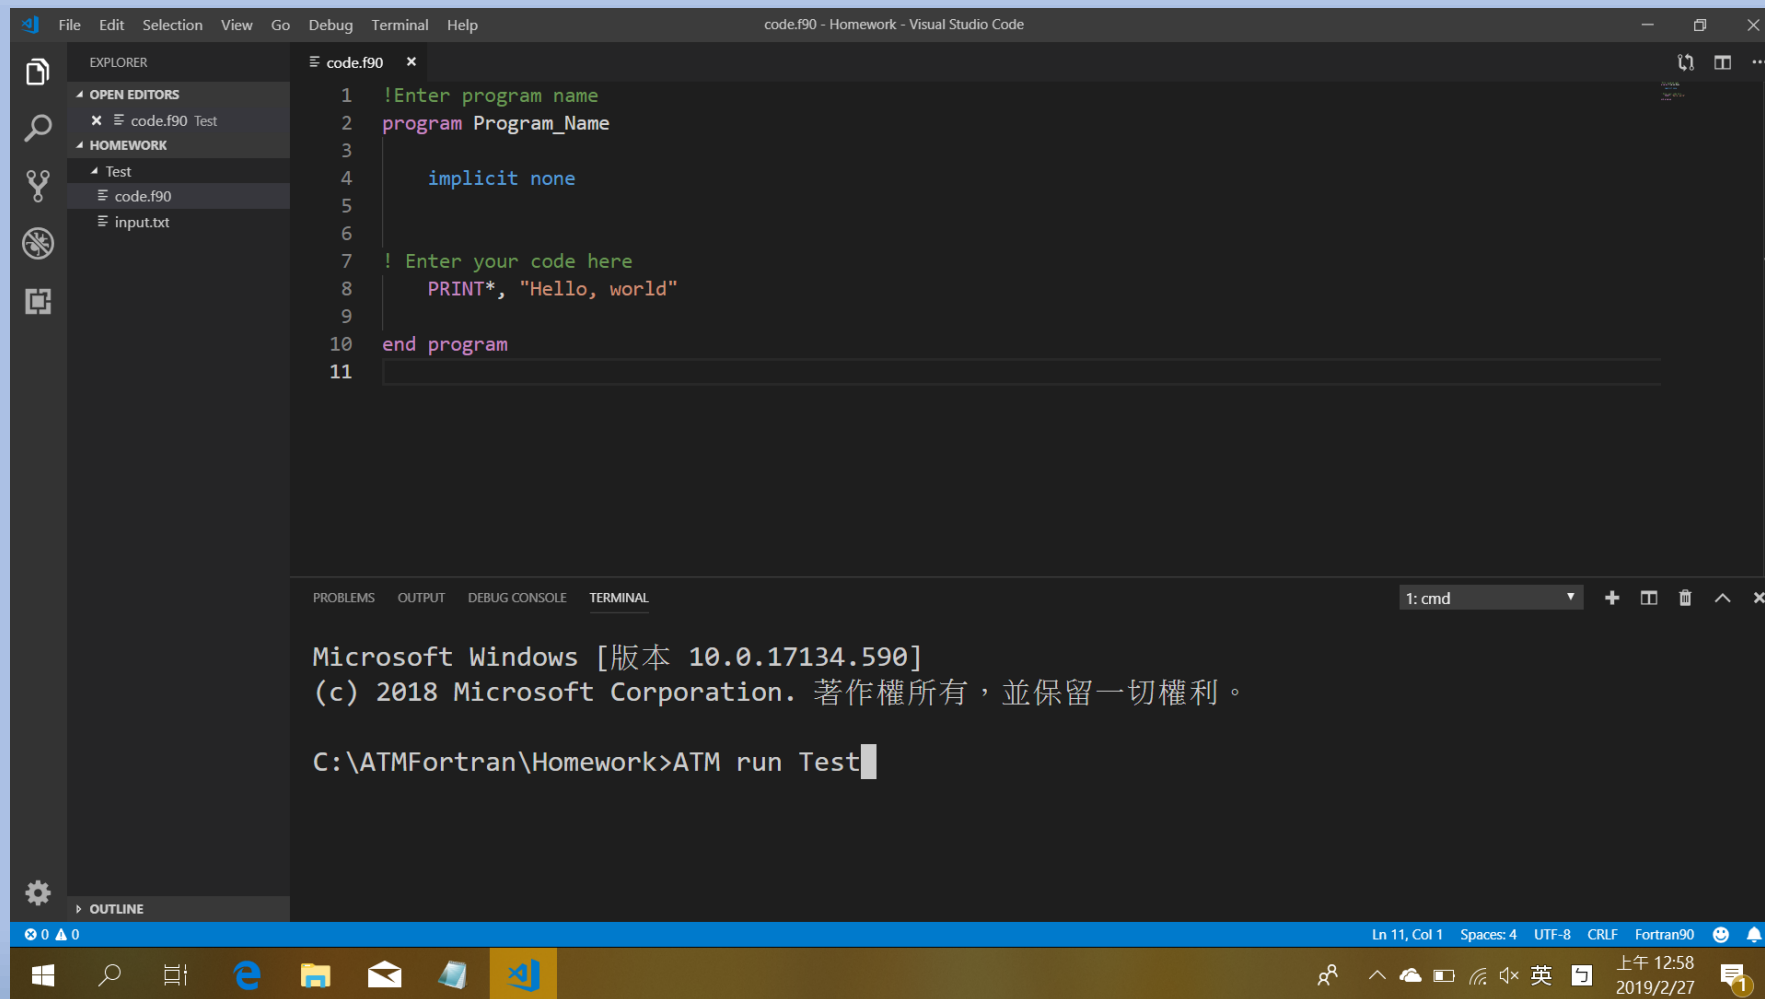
File Edit Selection View Go Debug Terminal Help

code.f90 - Homework - Visual Studio Code

EXPLORER

OPEN EDITORS

× code.f90 Test

HOMEWORK

Test

code.f90

input.txt

code.f90 ×

1 !Enter program name
2 program Program_Name
3
4 implicit none
5
6
7 ! Enter your code here
8 PRINT*, "Hello, world"
9
10 end program
11

PROBLEMS OUTPUT DEBUG CONSOLE TERMINAL

1: cmd

Microsoft Windows [版本 10.0.17134.590]
(c) 2018 Microsoft Corporation. 著作權所有，並保留一切權利。

C:\ATMFortran\Homework>ATM run Test

OUTLINE

⊗ 0 ⚠ 0

Ln 11, Col 1 Spaces: 4 UTF-8 CRLF Fortran90

英

上午 12:58
2019/2/27

1